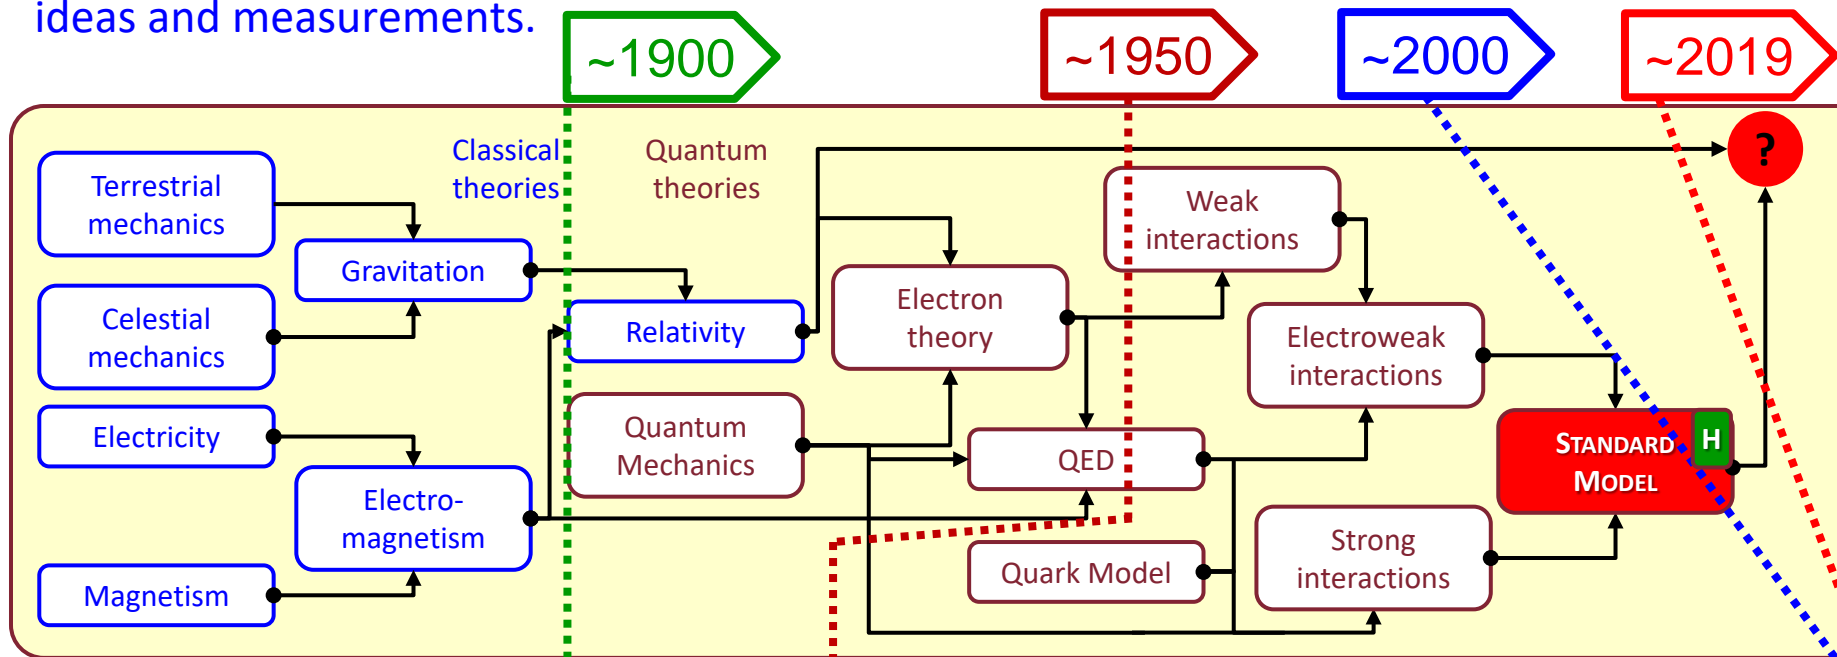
ideas and measurements.

~1900

~1950

~2000

~2019

Classical theories

Quantum theories

Terrestrial mechanics

Gravitation

Celestial mechanics

Electricity

Electro-magnetism

Magnetism

Relativity

Quantum Mechanics

Electron theory

QED

Quark Model

Weak interactions

Electroweak interactions

Strong interactions

STANDARD MODEL

H

?